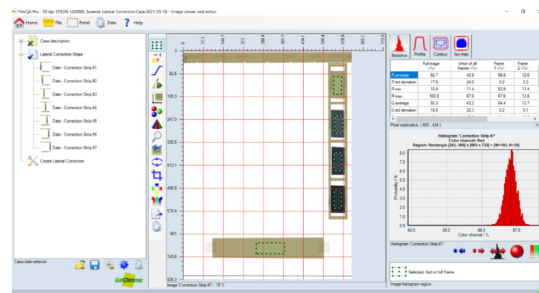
FilmQA Pro - 50 dpi EPSON 12000XL Scanner Lateral Correction Case 2021-05-18 - Image viewer and editor

Home File Panel Data Help

Case description
Lateral Correction Stripe
Data - Correction Strip #1
Data - Correction Strip #2
Data - Correction Strip #3
Data - Correction Strip #4
Data - Correction Strip #5
Data - Correction Strip #6
Data - Correction Strip #7
Create Lateral Correction

Case data selector

Image Correction Strip #7 - 75 %

Statistics Profile Contour Iso-map

| | Full image | Union of all frames | Frame 1 | Frame 2 |
|---|---|---|---|---|
| R-average | 92.7 | 62.8 | 66.8 | 12.6 |
| R-std deviation | 17.8 | 24.5 | 0.2 | 0.2 |
| R-min | 10.4 | 13.4 | 63.5 | 13.4 |
| R-max | 100.8 | 67.6 | 67.6 | 12.8 |
| G-average | 92.3 | 43.2 | 64.4 | 12.7 |
| G-std deviation | 15.5 | 22.3 | 0.2 | 0.1 |

Pixel statistics ( 505 , 434 )

Histogram "Correction Strip #7"
Color channel: Red
Region: Rectangle [(60, 395) x (661 x 732)] = (W=103, H=35)

Probability, %
Color channel: %

Histogram "Correction Strip #7"

Selected: first or full frame

Image Histogram region